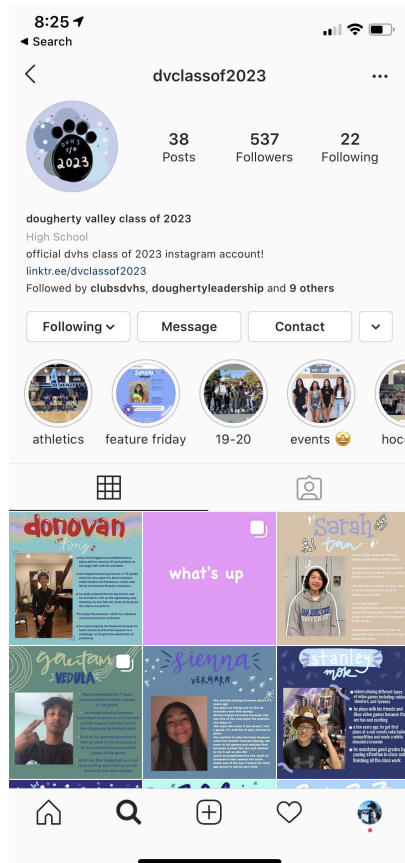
8:25
◂ Search

dvclassof2023

DVHS 2023

38 Posts
537 Followers
22 Following

dougherty valley class of 2023
High School
official dvhs class of 2023 instagram account!
linktr.ee/dvclassof2023
Followed by clubsdvhs, doughertyleadership and 9 others

Following
Message
Contact

athletics
feature friday
19-20
events 🤩
hoc

donovan
fong

what's up

sarah
tan

gautam
vedula

sienna
vergara

stanley
mok